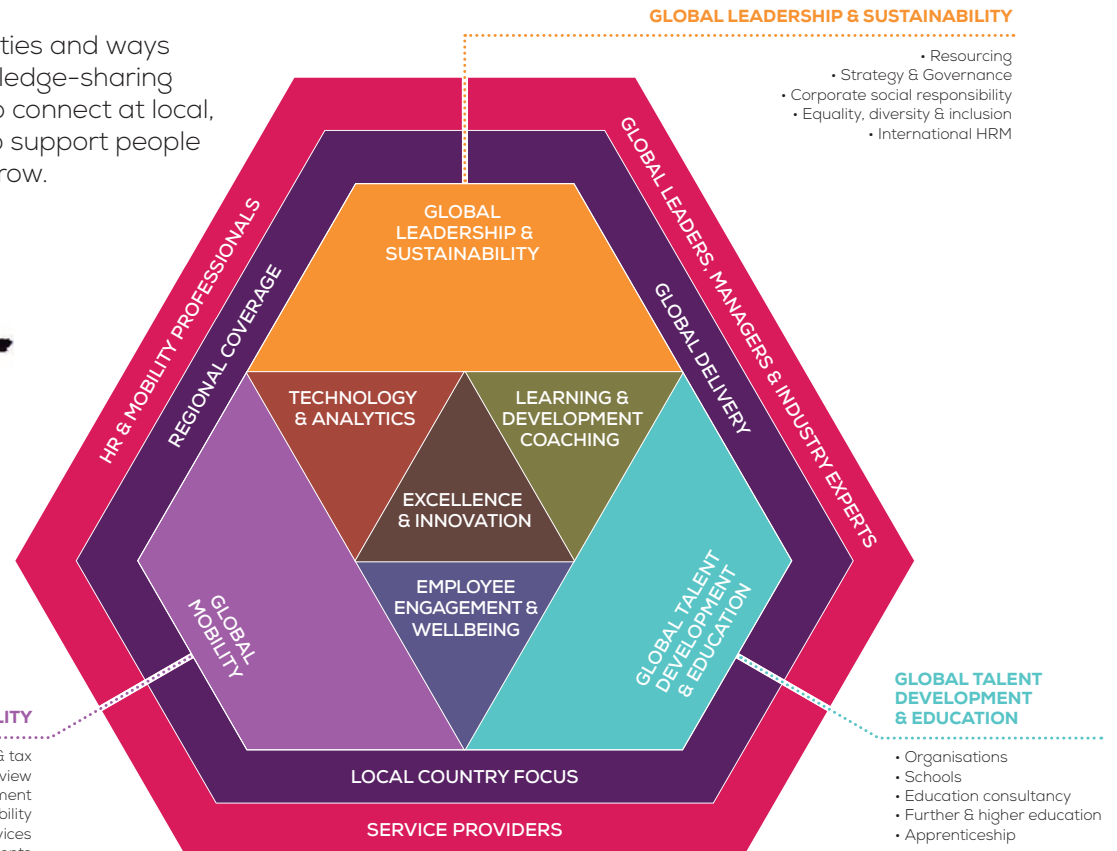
ties and ways
ledge-sharing
o connect at local,
o support people
row.

GLOBAL LEADERSHIP & SUSTAINABILITY
• Resourcing
• Strategy & Governance
• Corporate social responsibility
• Equality, diversity & inclusion
• International HRM

HR & MOBILITY PROFESSIONALS
REGIONAL COVERAGE
GLOBAL LEADERS, MANAGERS & INDUSTRY EXPERTS
GLOBAL DELIVERY

GLOBAL LEADERSHIP & SUSTAINABILITY
TECHNOLOGY & ANALYTICS
LEARNING & DEVELOPMENT COACHING
EXCELLENCE & INNOVATION
EMPLOYEE ENGAGEMENT & WELLBEING
GLOBAL MOBILITY
GLOBAL TALENT DEVELOPMENT & EDUCATION

LOCAL COUNTRY FOCUS
SERVICE PROVIDERS

ILITY
& tax
view
ment
bility
vices

GLOBAL TALENT DEVELOPMENT & EDUCATION
• Organisations
• Schools
• Education consultancy
• Further & higher education
• Apprenticeship